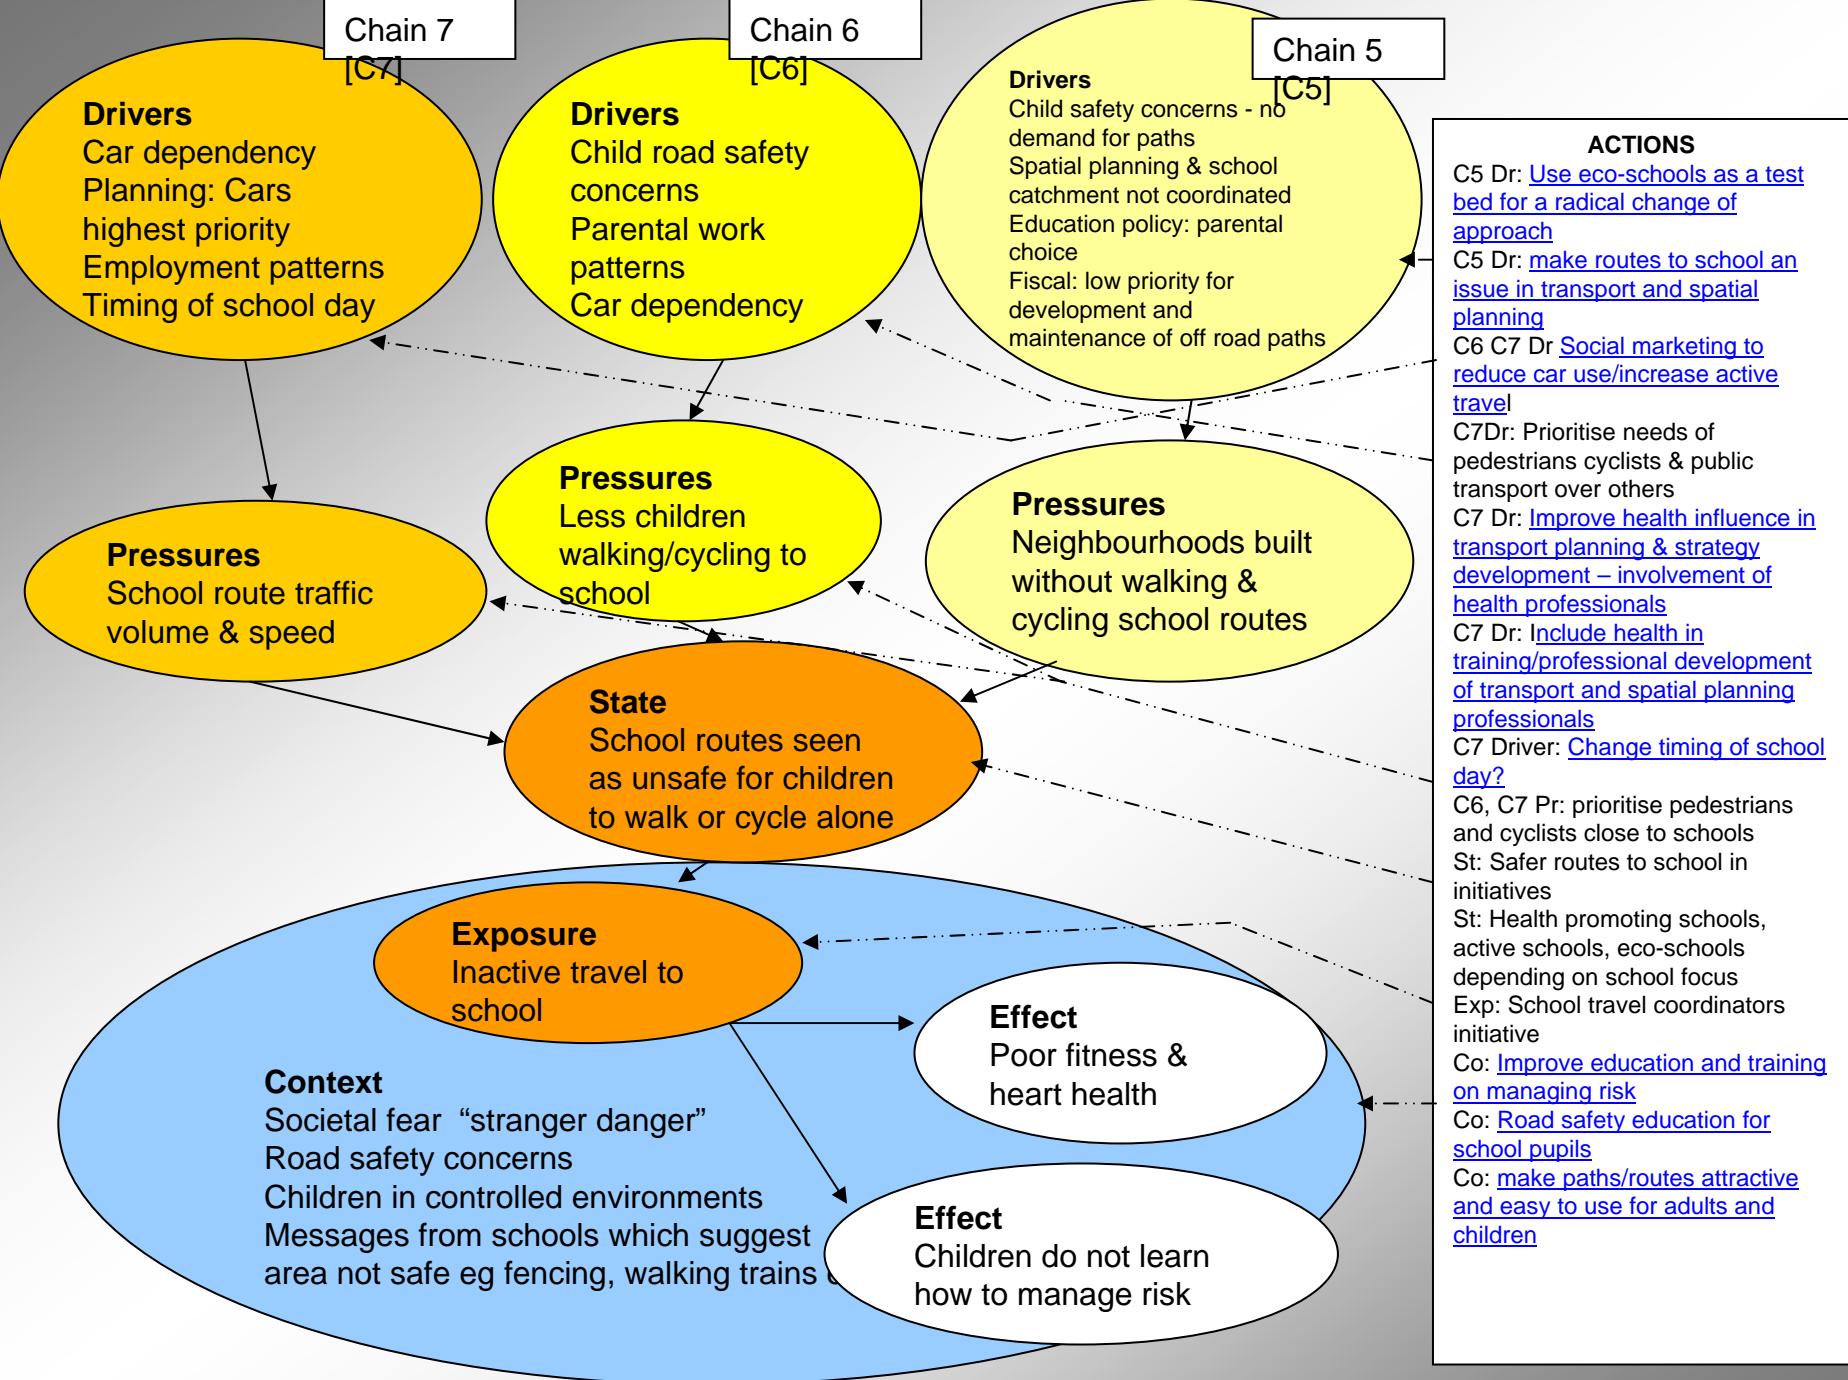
Chain 7 [C7]

Drivers
Car dependency
Planning: Cars highest priority
Employment patterns
Timing of school day

Chain 6 [C6]

Drivers
Child road safety concerns
Parental work patterns
Car dependency

Chain 5 [C5]

Drivers
Child safety concerns - no demand for paths
Spatial planning & school catchment not coordinated
Education policy: parental choice
Fiscal: low priority for development and maintenance of off road paths

Pressures
School route traffic volume & speed

Pressures
Less children walking/cycling to school

Pressures
Neighbourhoods built without walking & cycling school routes

State
School routes seen as unsafe for children to walk or cycle alone

Exposure
Inactive travel to school

Effect
Poor fitness & heart health

Effect
Children do not learn how to manage risk

Context
Societal fear "stranger danger"
Road safety concerns
Children in controlled environments
Messages from schools which suggest area not safe eg fencing, walking trains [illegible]

ACTIONS
C5 Dr: Use eco-schools as a test bed for a radical change of approach
C5 Dr: make routes to school an issue in transport and spatial planning
C6 C7 Dr Social marketing to reduce car use/increase active travel
C7Dr: Prioritise needs of pedestrians cyclists & public transport over others
C7 Dr: Improve health influence in transport planning & strategy development – involvement of health professionals
C7 Dr: Include health in training/professional development of transport and spatial planning professionals
C7 Driver: Change timing of school day?
C6, C7 Pr: prioritise pedestrians and cyclists close to schools
St: Safer routes to school in initiatives
St: Health promoting schools, active schools, eco-schools depending on school focus
Exp: School travel coordinators initiative
Co: Improve education and training on managing risk
Co: Road safety education for school pupils
Co: make paths/routes attractive and easy to use for adults and children